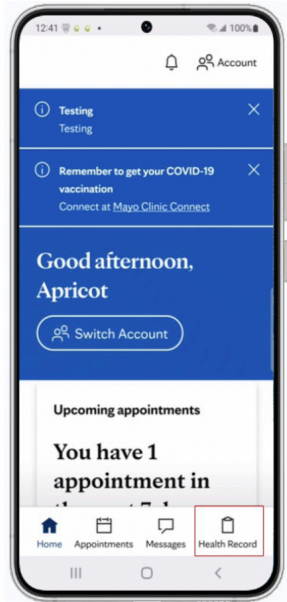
12:41 100%

Account

Testing
Testing

Remember to get your COVID-19 vaccination
Connect at Mayo Clinic Connect

Good afternoon, Apricot

Switch Account

Upcoming appointments

You have 1 appointment in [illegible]

Home Appointments Messages Health Record